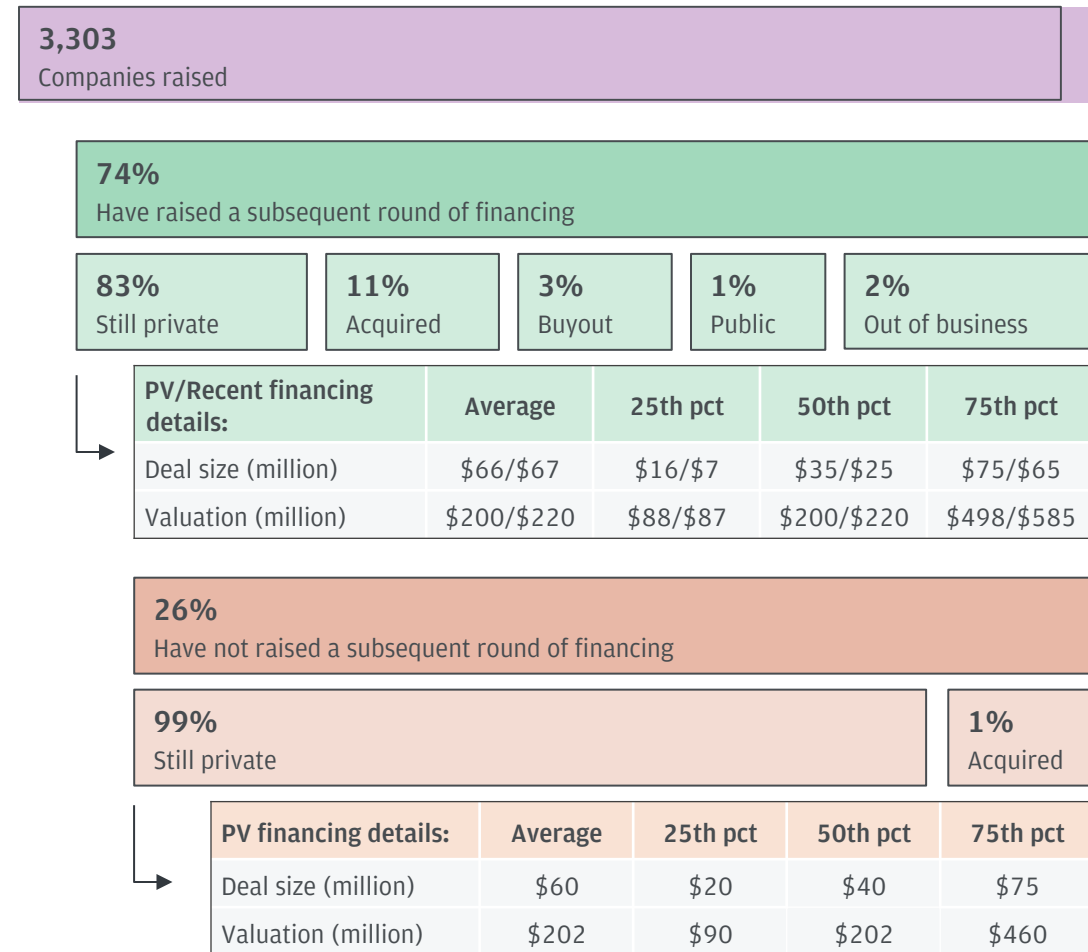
3,303
Companies raised

74%
Have raised a subsequent round of financing

83%
Still private

11%
Acquired

3%
Buyout

1%
Public

2%
Out of business

| PV/Recent financing details: | Average | 25th pct | 50th pct | 75th pct |
|---|---|---|---|---|
| Deal size (million) | \$66/\$67 | \$16/\$7 | \$35/\$25 | \$75/\$65 |
| Valuation (million) | \$200/\$220 | \$88/\$87 | \$200/\$220 | \$498/\$585 |

26%
Have not raised a subsequent round of financing

99%
Still private

1%
Acquired

| PV financing details: | Average | 25th pct | 50th pct | 75th pct |
|---|---|---|---|---|
| Deal size (million) | \$60 | \$20 | \$40 | \$75 |
| Valuation (million) | \$202 | \$90 | \$202 | \$460 |